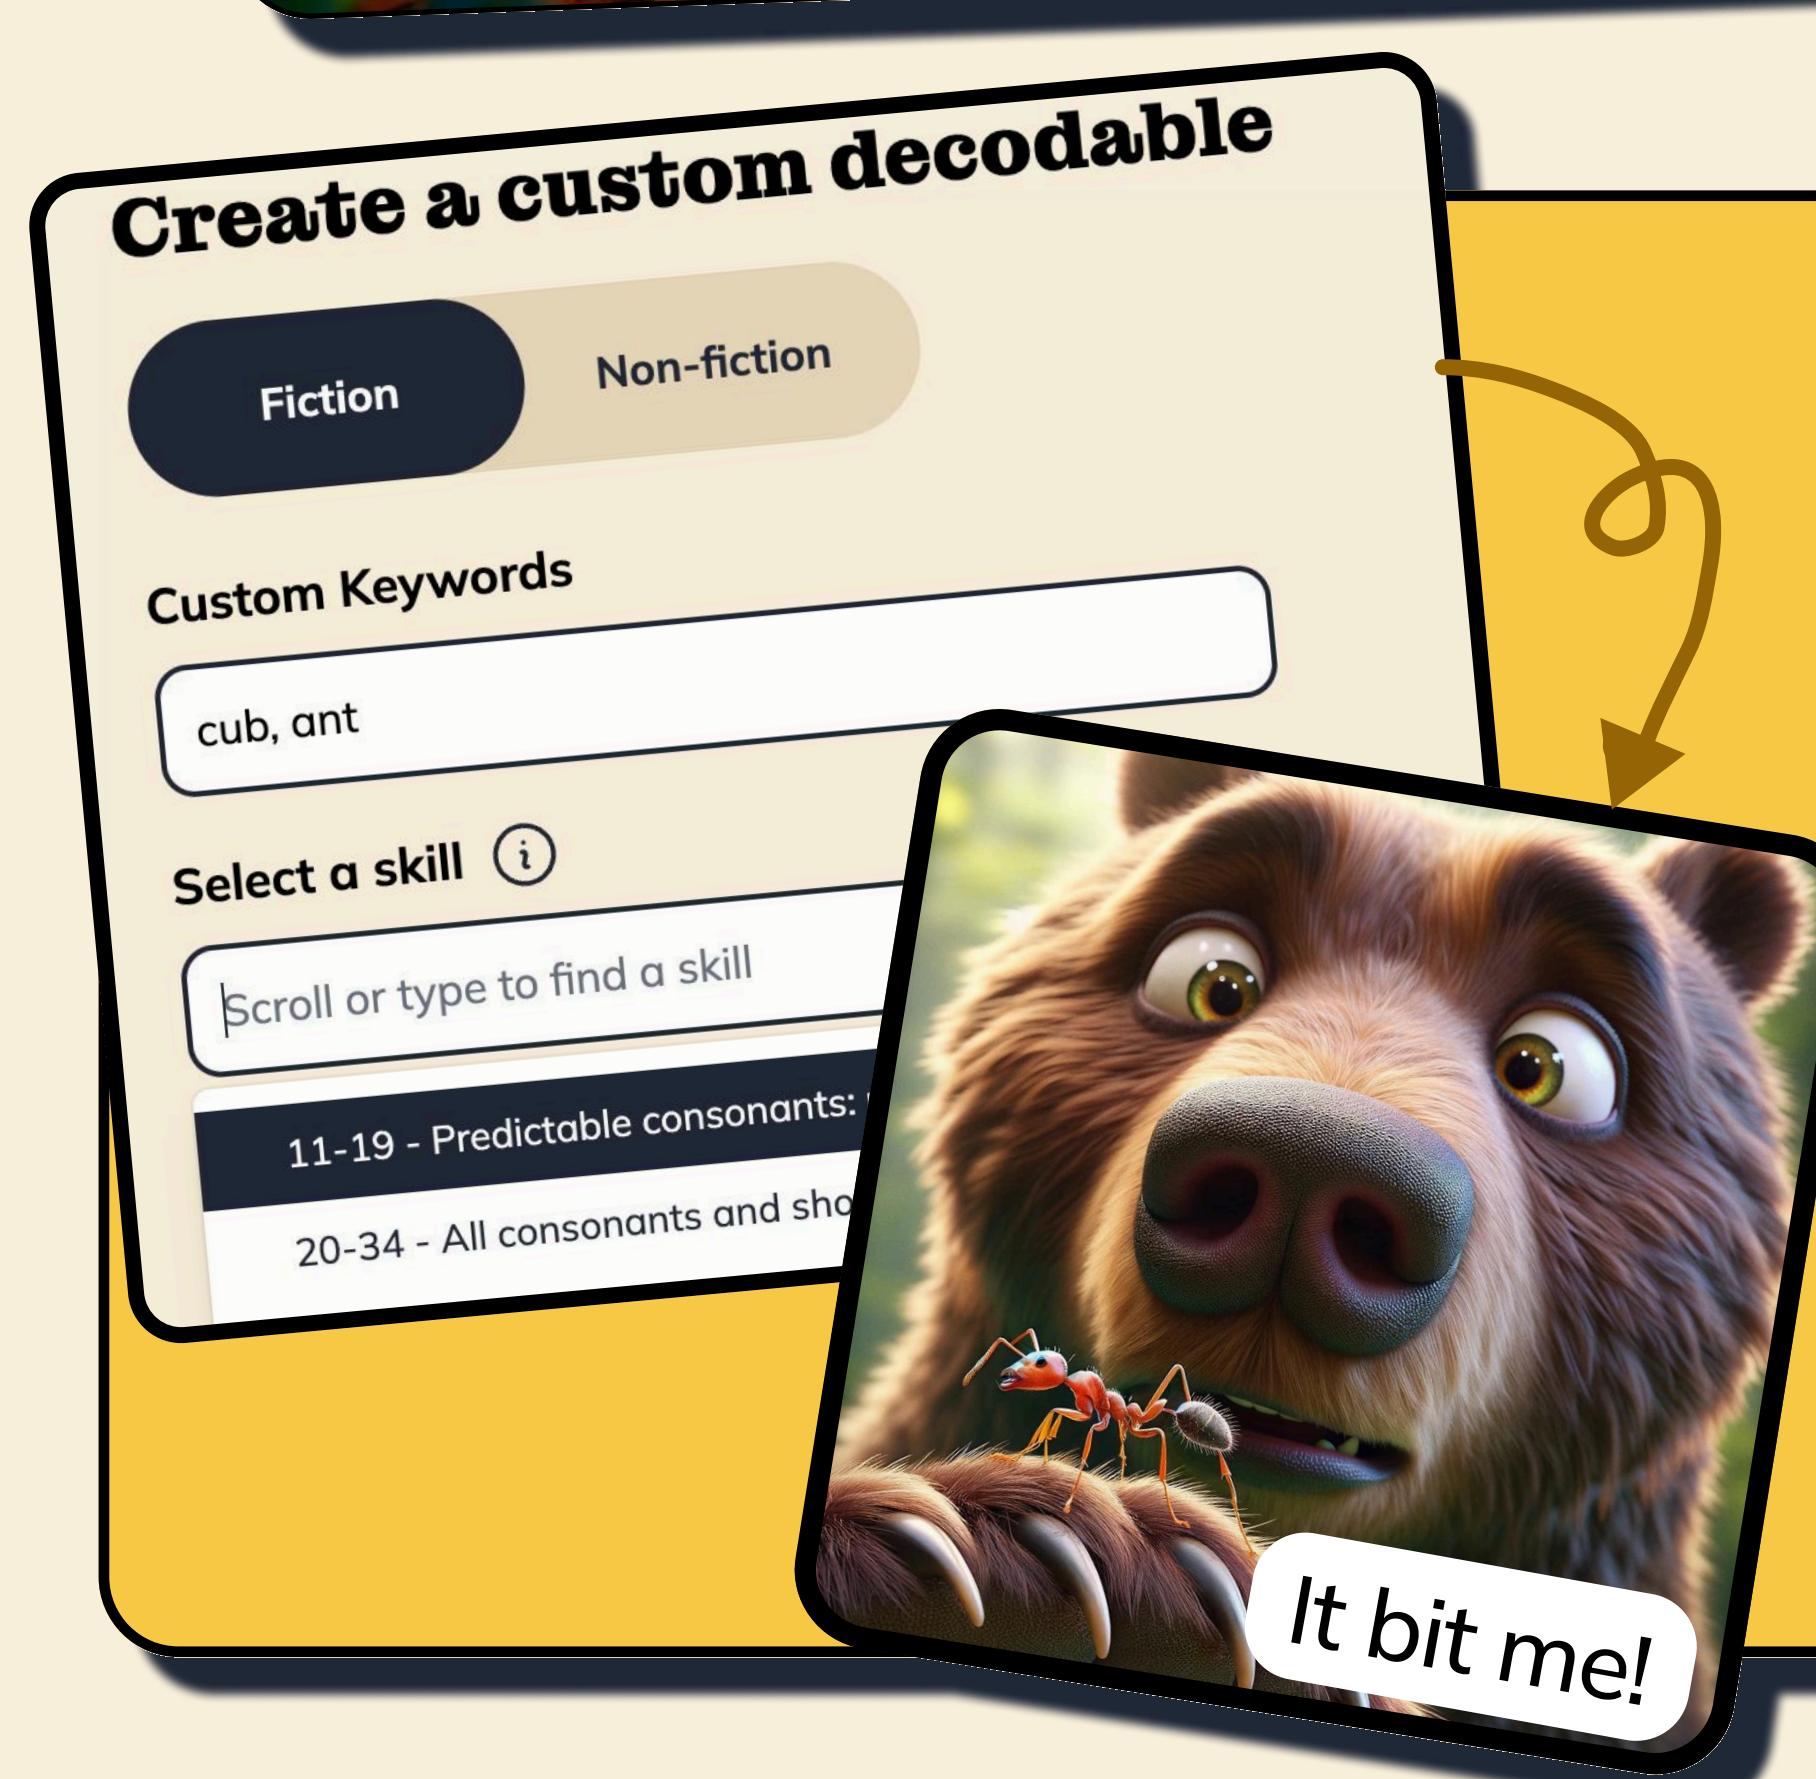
Create a custom decodable

Fiction

Non-fiction

Custom Keywords

cub, ant

Select a skill

Scroll or type to find a skill

11-19 - Predictable consonants: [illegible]

20-34 - All consonants and sho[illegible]

It bit me!